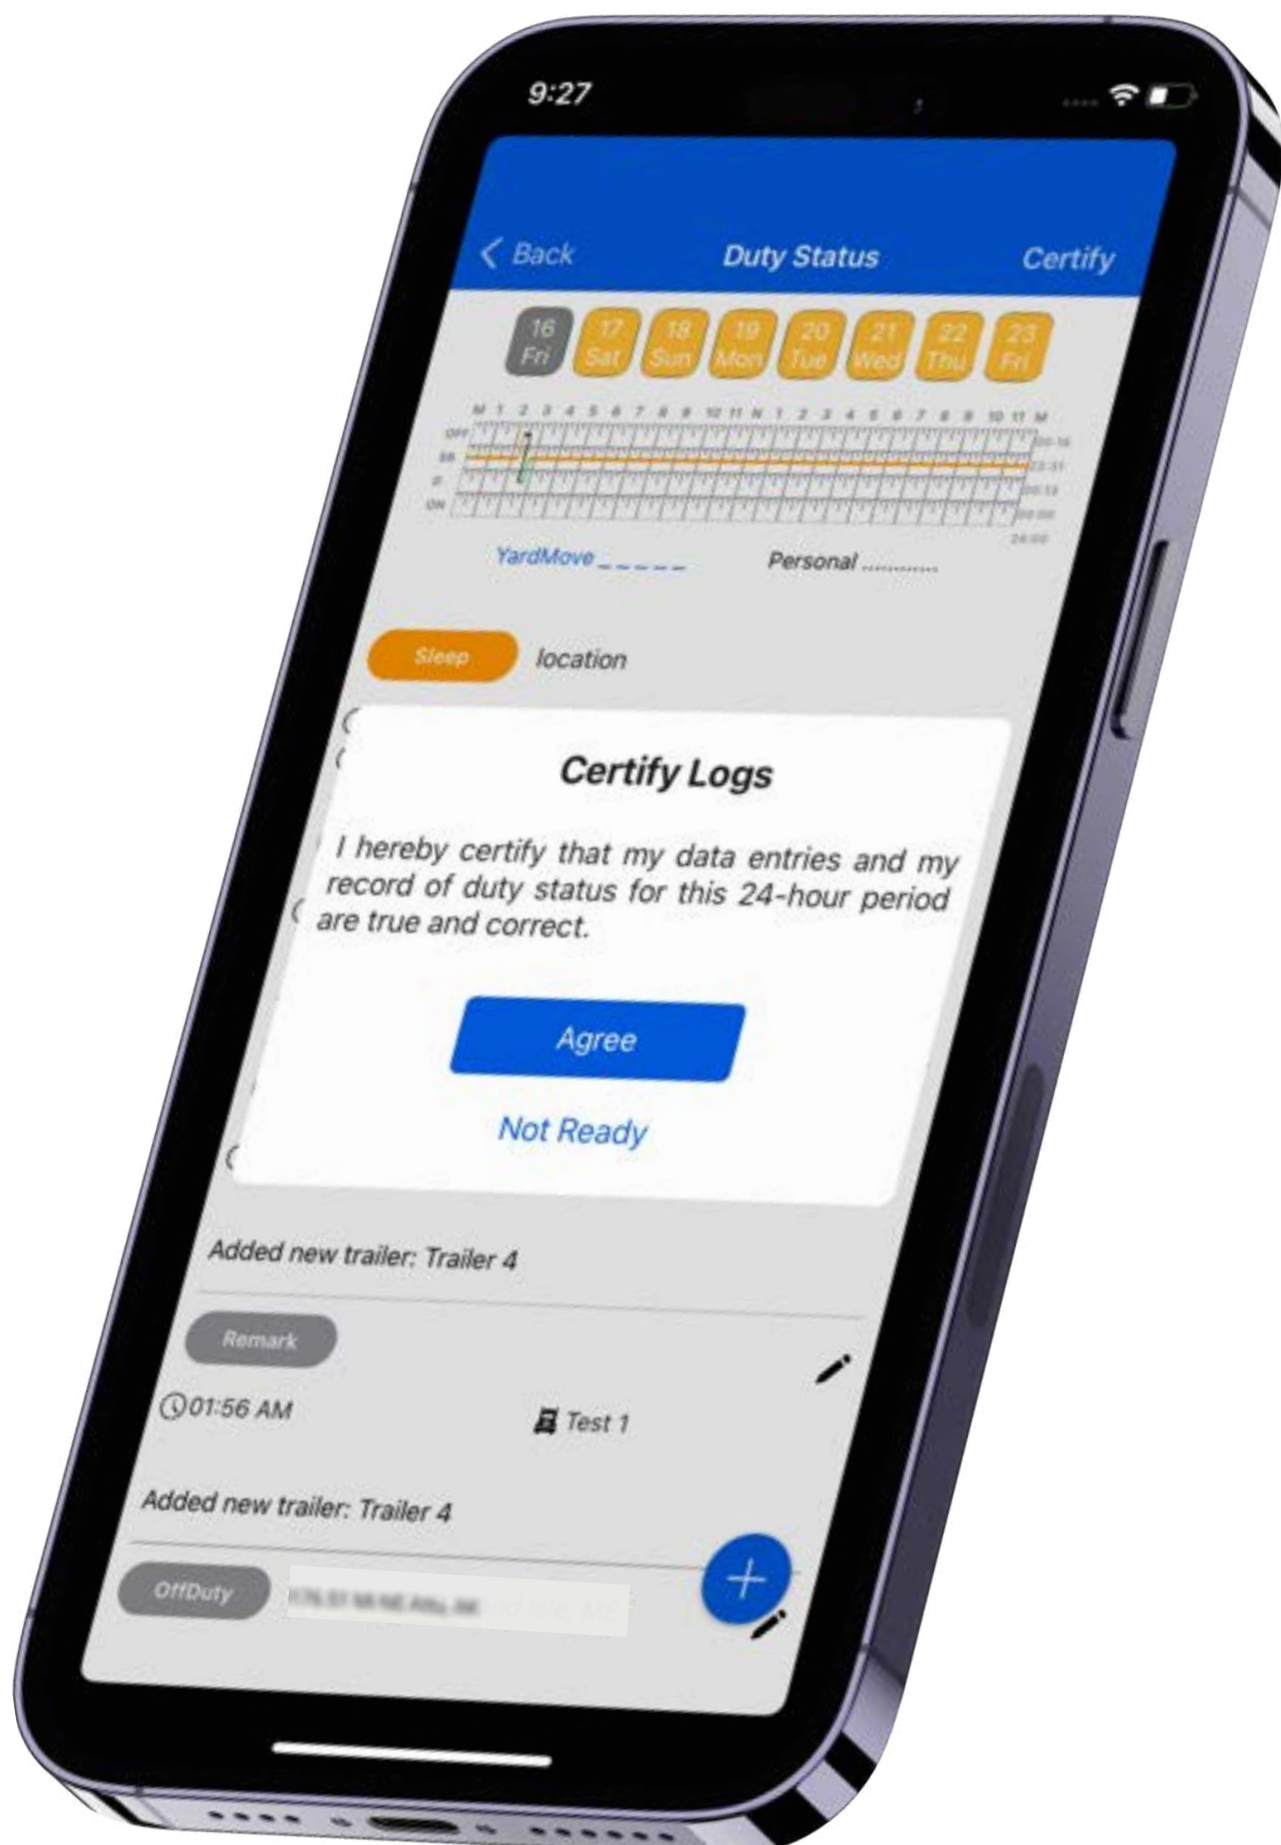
9:27

< Back Duty Status Certify

16 Fri 17 Sat 18 Sun 19 Mon 20 Tue 21 Wed 22 Thu 23 Fri

M 1 2 3 4 5 6 7 8 9 10 11 N 1 2 3 4 5 6 7 8 9 10 11 M

OFF
SB
D
ON

YardMove Personal

Sleep location

Certify Logs

I hereby certify that my data entries and my record of duty status for this 24-hour period are true and correct.

Agree

Not Ready

Added new trailer: Trailer 4

Remark

01:56 AM Test 1

Added new trailer: Trailer 4

OffDuty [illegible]